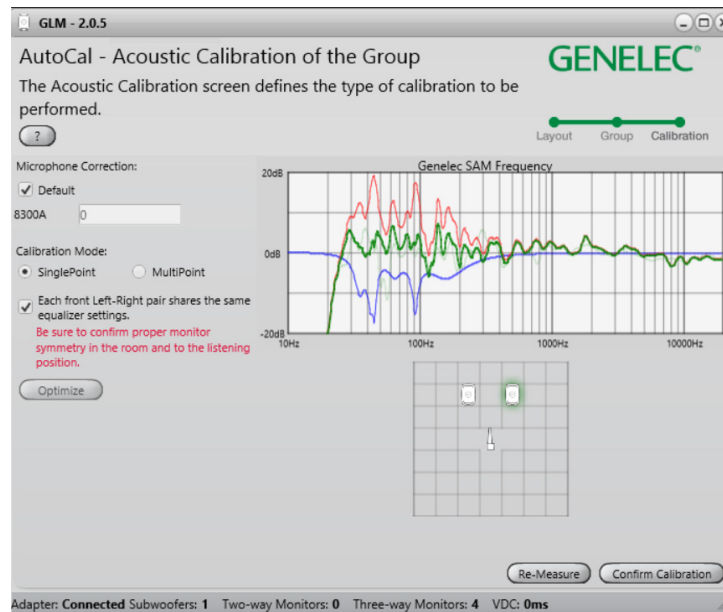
GLM - 2.0.5

AutoCal - Acoustic Calibration of the Group

GENELEC®

The Acoustic Calibration screen defines the type of calibration to be performed.

?

Layout Group Calibration

Microphone Correction:

Default

8300A 0

Calibration Mode:

SinglePoint MultiPoint

Each front Left-Right pair shares the same equalizer settings.

Be sure to confirm proper monitor symmetry in the room and to the listening position.

Optimize

Genelec SAM Frequency

20dB

0dB

-20dB

10Hz 100Hz 1000Hz 10000Hz

Re-Measure Confirm Calibration

Adapter: Connected Subwoofers: 1 Two-way Monitors: 0 Three-way Monitors: 4 VDC: 0ms